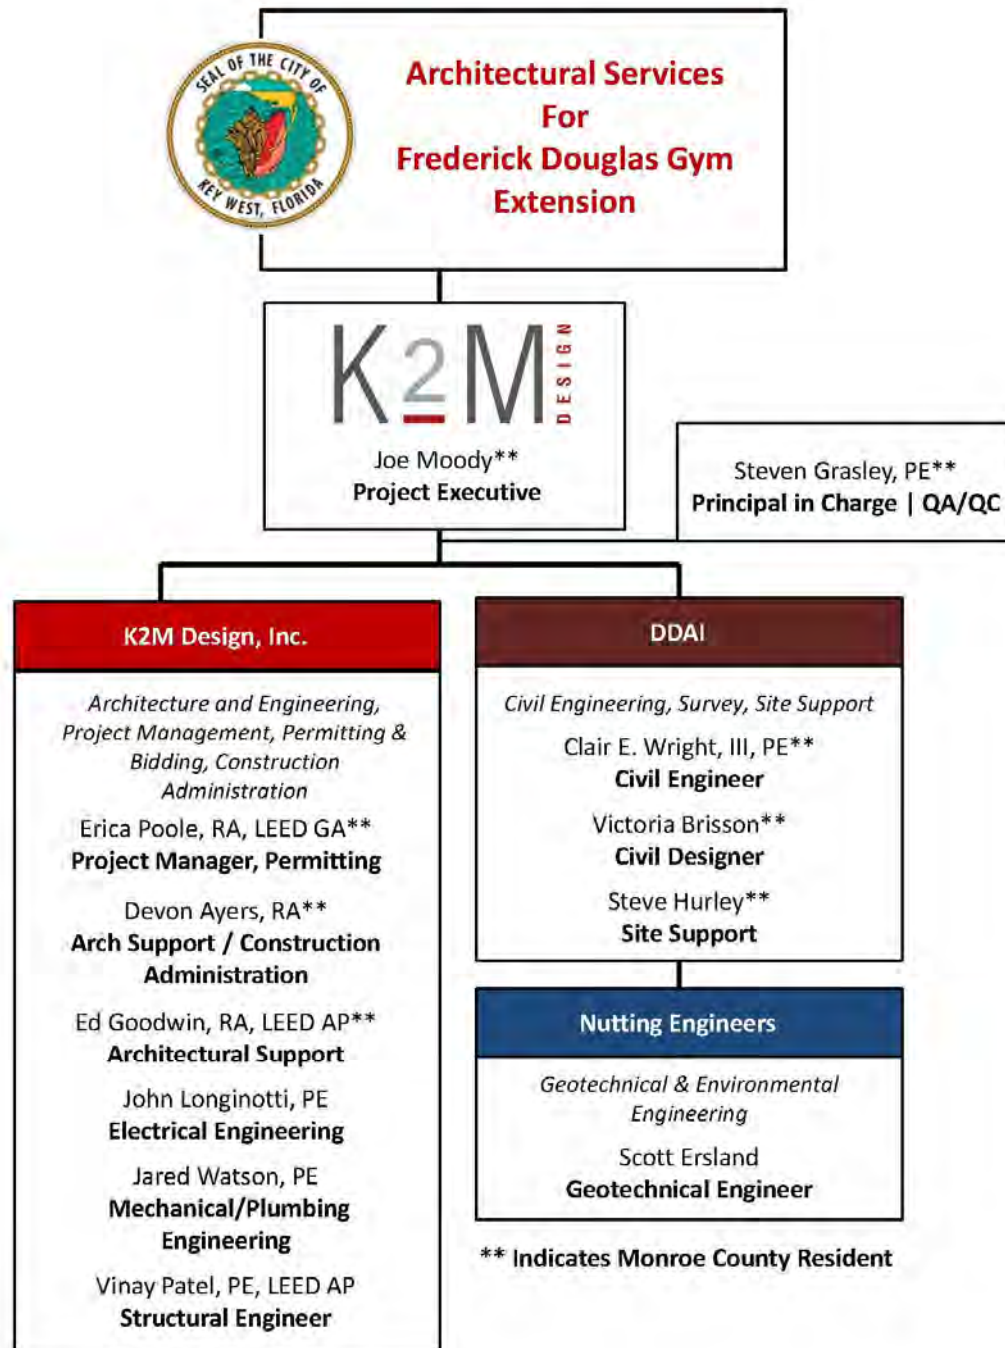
SEAL OF THE CITY OF KEY WEST, FLORIDA

Architectural Services For Frederick Douglas Gym Extension

K2M DESIGN

Joe Moody**
Project Executive

Steven Grasley, PE**
Principal in Charge | QA/QC

K2M Design, Inc.

Architecture and Engineering, Project Management, Permitting & Bidding, Construction Administration

Erica Poole, RA, LEED GA**
Project Manager, Permitting

Devon Ayers, RA**
Arch Support / Construction Administration

Ed Goodwin, RA, LEED AP**
Architectural Support

John Longinotti, PE
Electrical Engineering

Jared Watson, PE
Mechanical/Plumbing Engineering

Vinay Patel, PE, LEED AP
Structural Engineer

DDAI

Civil Engineering, Survey, Site Support

Clair E. Wright, III, PE**
Civil Engineer

Victoria Brisson**
Civil Designer

Steve Hurley**
Site Support

Nutting Engineers

Geotechnical & Environmental Engineering

Scott Ersland
Geotechnical Engineer

** Indicates Monroe County Resident